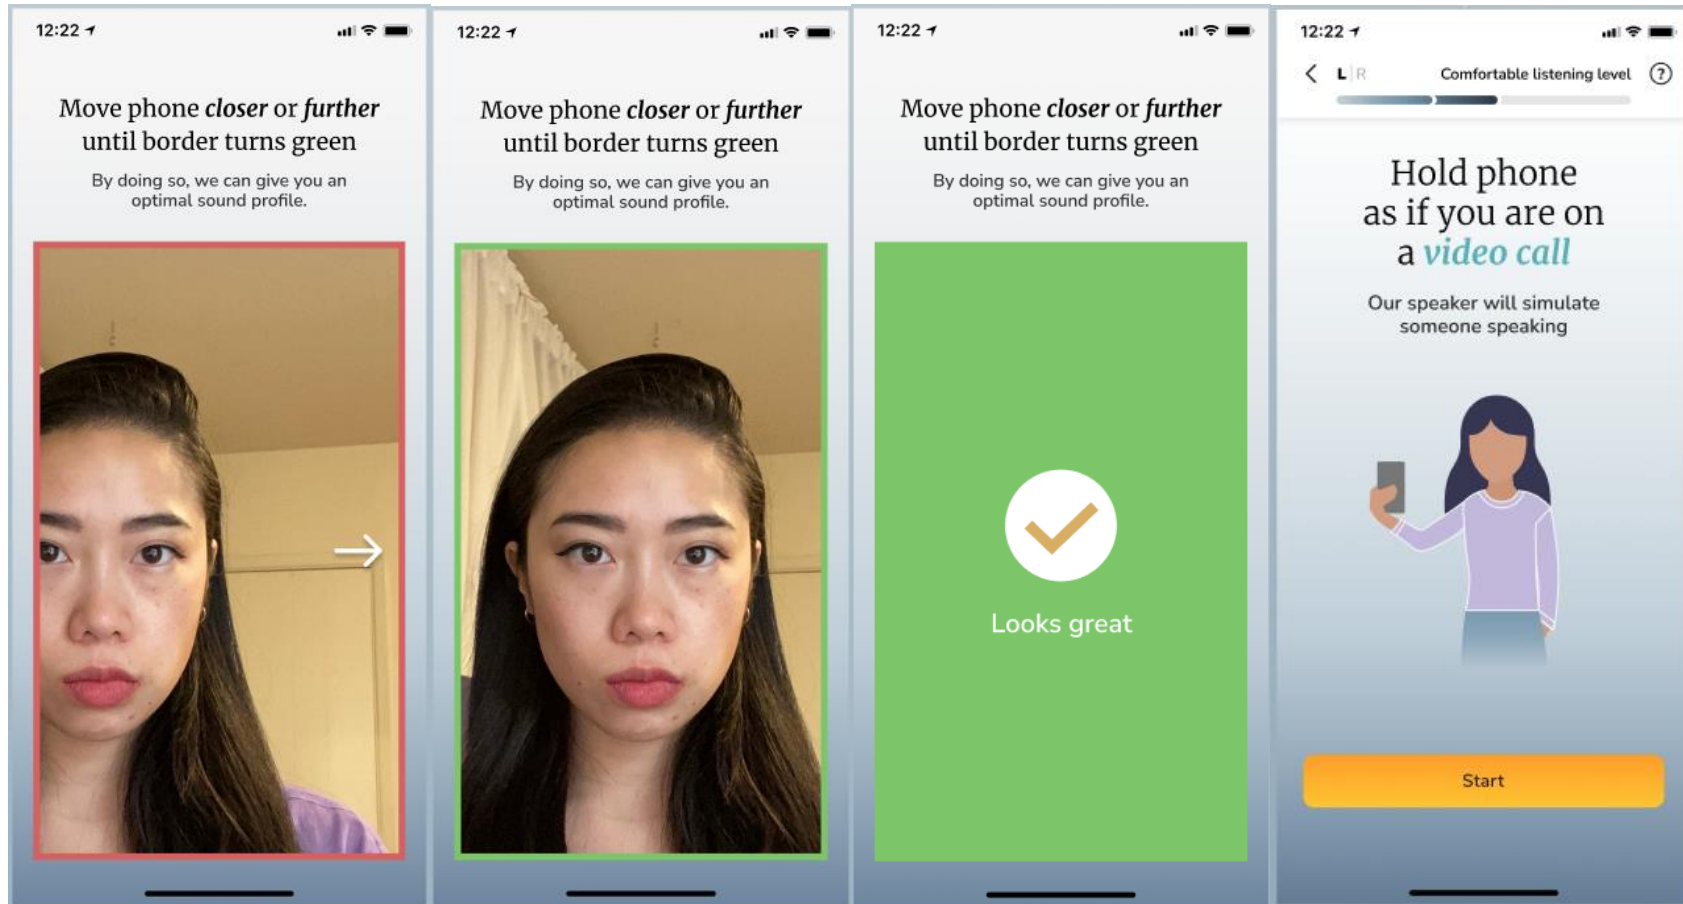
12:22

Move phone *closer* or *further* until border turns green

By doing so, we can give you an optimal sound profile.

12:22

Move phone *closer* or *further* until border turns green

By doing so, we can give you an optimal sound profile.

12:22

Move phone *closer* or *further* until border turns green

By doing so, we can give you an optimal sound profile.

Looks great

12:22

L R Comfortable listening level ?

Hold phone as if you are on a *video call*

Our speaker will simulate someone speaking

Start